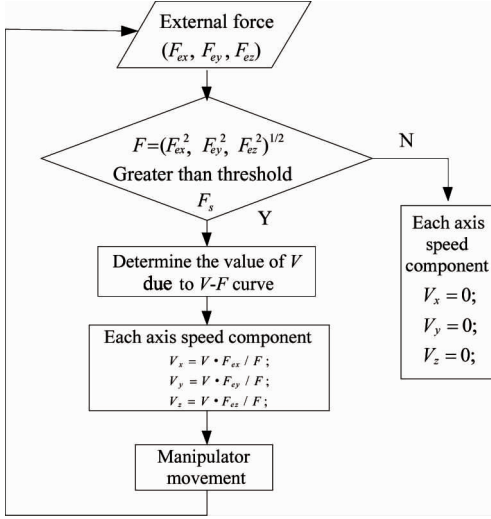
External force
$(F_{ex}, F_{ey}, F_{ez})$

$F=(F_{ex}^2, F_{ey}^2, F_{ez}^2)^{1/2}$
Greater than threshold
$F_s$

N

Y

Each axis speed component
$V_x = 0;$
$V_y = 0;$
$V_z = 0;$

Determine the value of $V$ due to $V$-$F$ curve

Each axis speed component
$V_x = V \cdot F_{ex} / F;$
$V_y = V \cdot F_{ey} / F;$
$V_z = V \cdot F_{ez} / F;$

Manipulator movement